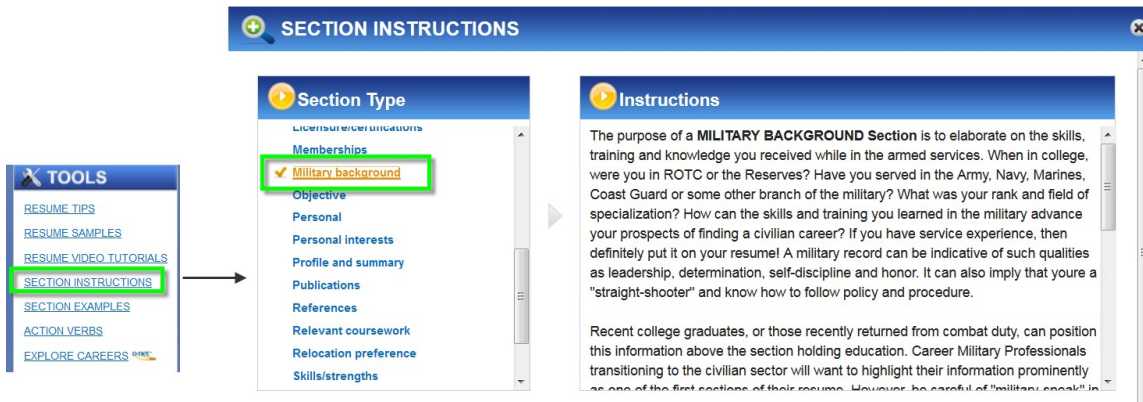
TOOLS

RESUME TIPS
RESUME SAMPLES
RESUME VIDEO TUTORIALS
SECTION INSTRUCTIONS
SECTION EXAMPLES
ACTION VERBS
EXPLORE CAREERS

SECTION INSTRUCTIONS

Section Type

Licensure/certifications
Memberships
Military background
Objective
Personal
Personal interests
Profile and summary
Publications
References
Relevant coursework
Relocation preference
Skills/strengths

Instructions

The purpose of a MILITARY BACKGROUND Section is to elaborate on the skills, training and knowledge you received while in the armed services. When in college, were you in ROTC or the Reserves? Have you served in the Army, Navy, Marines, Coast Guard or some other branch of the military? What was your rank and field of specialization? How can the skills and training you learned in the military advance your prospects of finding a civilian career? If you have service experience, then definitely put it on your resume! A military record can be indicative of such qualities as leadership, determination, self-discipline and honor. It can also imply that youre a "straight-shooter" and know how to follow policy and procedure.

Recent college graduates, or those recently returned from combat duty, can position this information above the section holding education. Career Military Professionals transitioning to the civilian sector will want to highlight their information prominently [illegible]